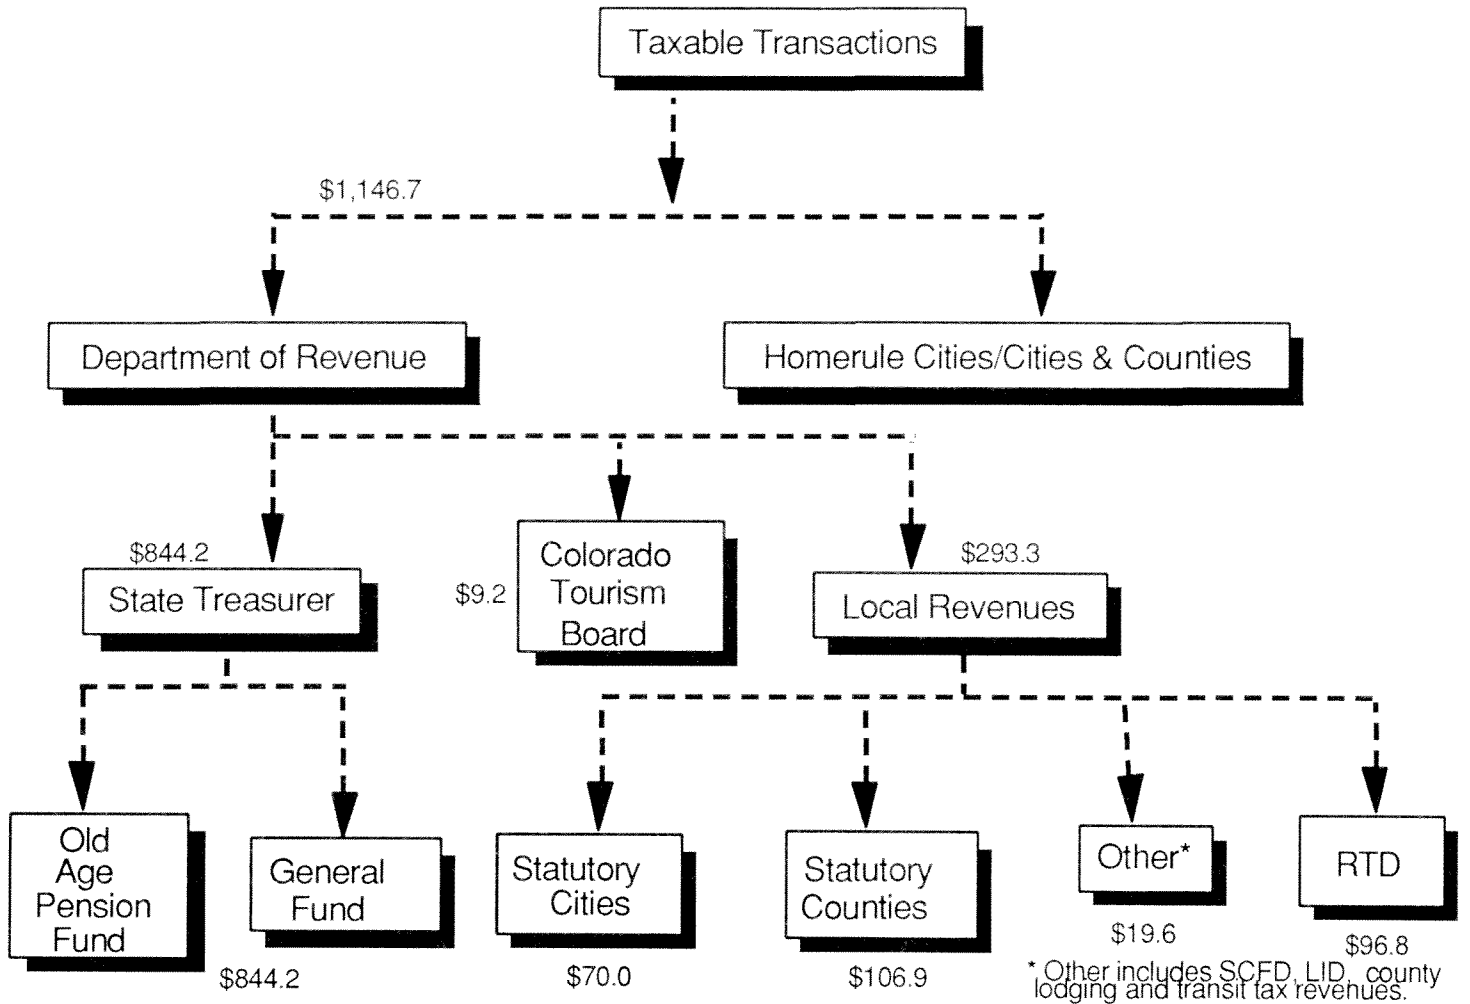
Taxable Transactions

$1,146.7

Department of Revenue

Homerule Cities/Cities & Counties

$844.2

State Treasurer

$9.2

Colorado Tourism Board

$293.3

Local Revenues

Old Age Pension Fund

General Fund

$844.2

Statutory Cities

$70.0

Statutory Counties

$106.9

Other*

$19.6

RTD

$96.8

* Other includes SCFD, LID, county lodging and transit tax revenues.